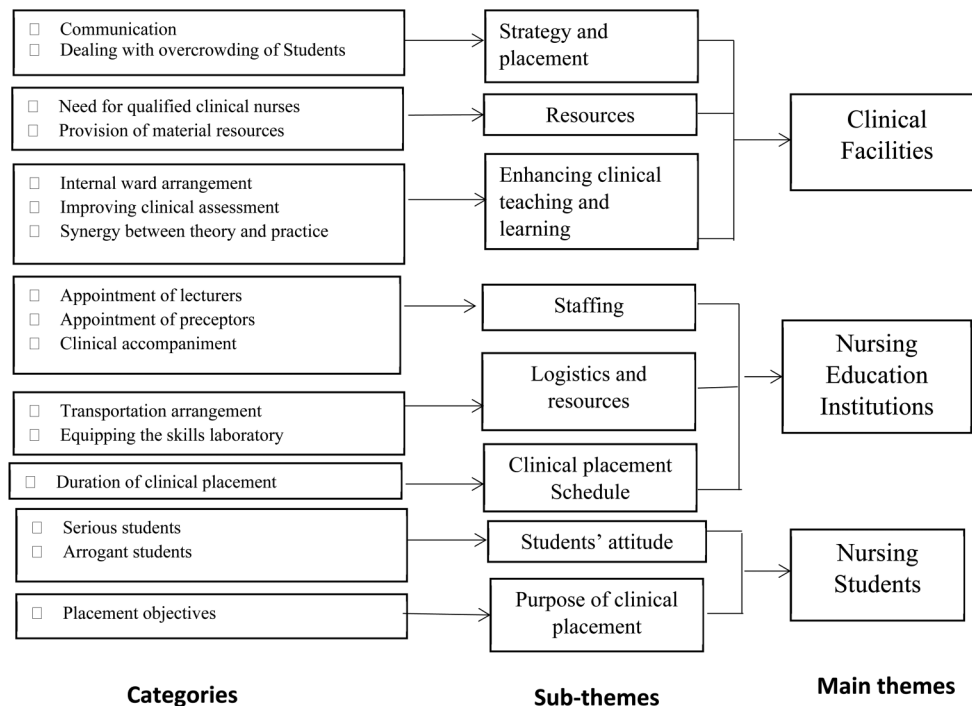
Communication
 Dealing with overcrowding of Students

Strategy and placement

 Need for qualified clinical nurses
 Provision of material resources

Resources

Clinical Facilities

 Internal ward arrangement
 Improving clinical assessment
 Synergy between theory and practice

Enhancing clinical teaching and learning

 Appointment of lecturers
 Appointment of preceptors
 Clinical accompaniment

Staffing

 Transportation arrangement
 Equipping the skills laboratory

Logistics and resources

Nursing Education Institutions

 Duration of clinical placement

Clinical placement Schedule

 Serious students
 Arrogant students

Students' attitude

Nursing Students

 Placement objectives

Purpose of clinical placement

Categories

Sub-themes

Main themes